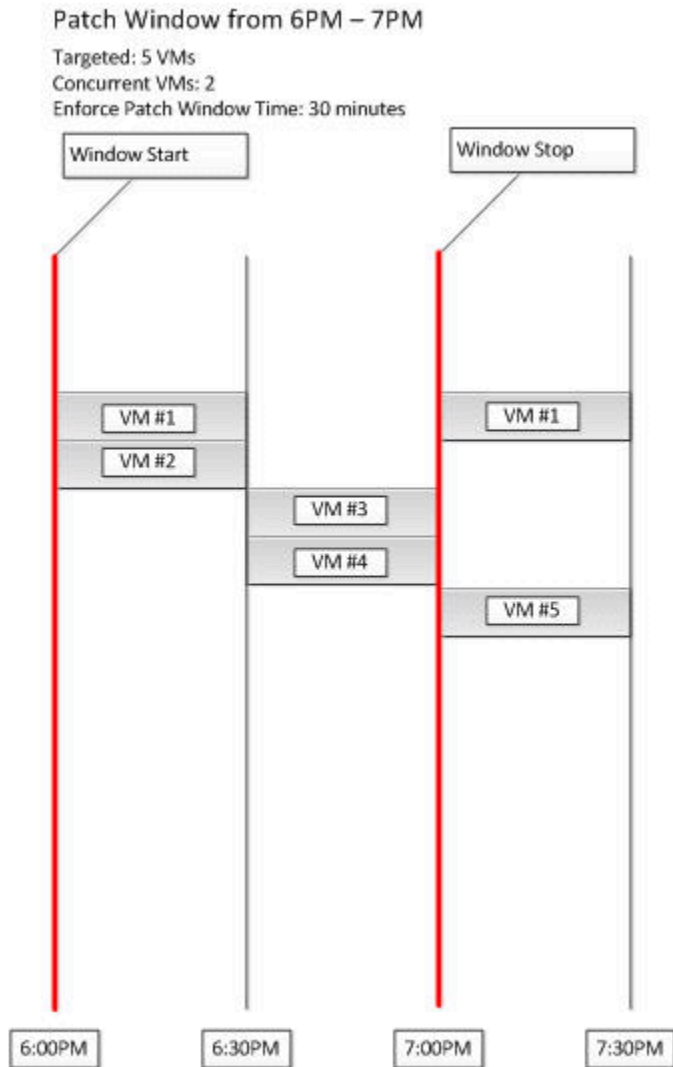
Patch Window from 6PM – 7PM

Targeted: 5 VMs
Concurrent VMs: 2
Enforce Patch Window Time: 30 minutes

Window Start

Window Stop

VM #1

VM #2

VM #3

VM #4

VM #1

VM #5

6:00PM

6:30PM

7:00PM

7:30PM